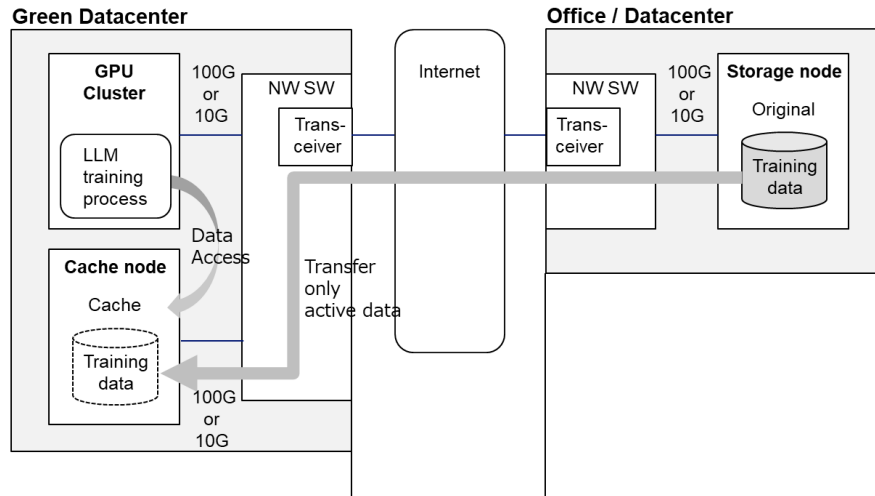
Green Datacenter

GPU Cluster

LLM training process

100G or 10G

NW SW

Trans-ceiver

Data Access

Cache node

Cache

Training data

100G or 10G

Transfer only active data

Internet

Office / Datacenter

NW SW

Trans-ceiver

100G or 10G

Storage node

Original

Training data